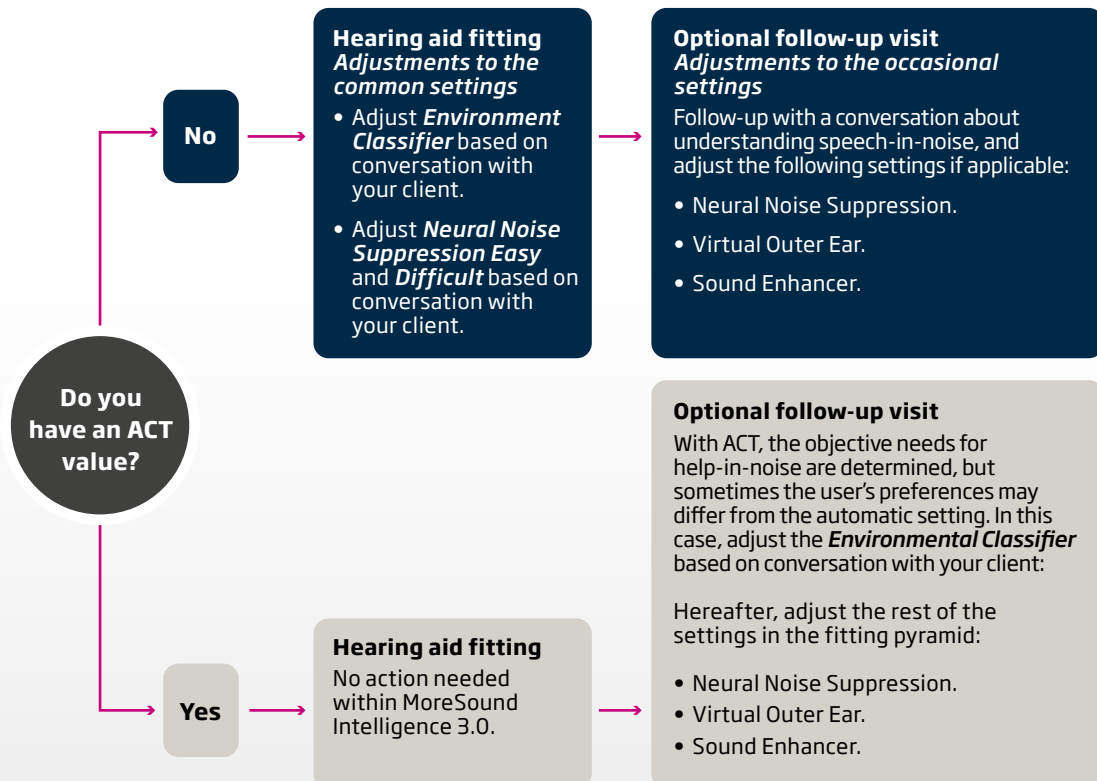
Do you have an ACT value?

No

Hearing aid fitting
*Adjustments to the common settings*

• Adjust ***Environment Classifier*** based on conversation with your client.

• Adjust ***Neural Noise Suppression Easy*** and ***Difficult*** based on conversation with your client.

Optional follow-up visit
*Adjustments to the occasional settings*

Follow-up with a conversation about understanding speech-in-noise, and adjust the following settings if applicable:

• Neural Noise Suppression.

• Virtual Outer Ear.

• Sound Enhancer.

Yes

Hearing aid fitting

No action needed within MoreSound Intelligence 3.0.

Optional follow-up visit

With ACT, the objective needs for help-in-noise are determined, but sometimes the user's preferences may differ from the automatic setting. In this case, adjust the ***Environmental Classifier*** based on conversation with your client:

Hereafter, adjust the rest of the settings in the fitting pyramid:

• Neural Noise Suppression.
• Virtual Outer Ear.
• Sound Enhancer.